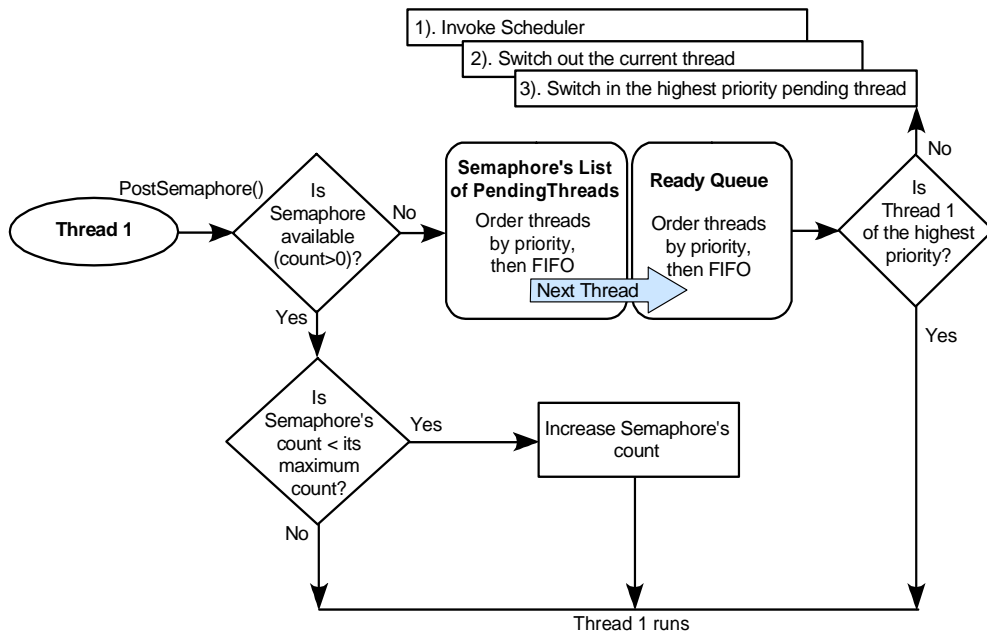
1). Invoke Scheduler
2). Switch out the current thread
3). Switch in the highest priority pending thread

No

PostSemaphore()

Thread 1

Is Semaphore available (count>0)?

No

Semaphore's List of PendingThreads
Order threads by priority, then FIFO

Ready Queue
Order threads by priority, then FIFO

Next Thread

Is Thread 1 of the highest priority?

Yes

Yes

Is Semaphore's count < its maximum count?

Yes

Increase Semaphore's count

No

Thread 1 runs